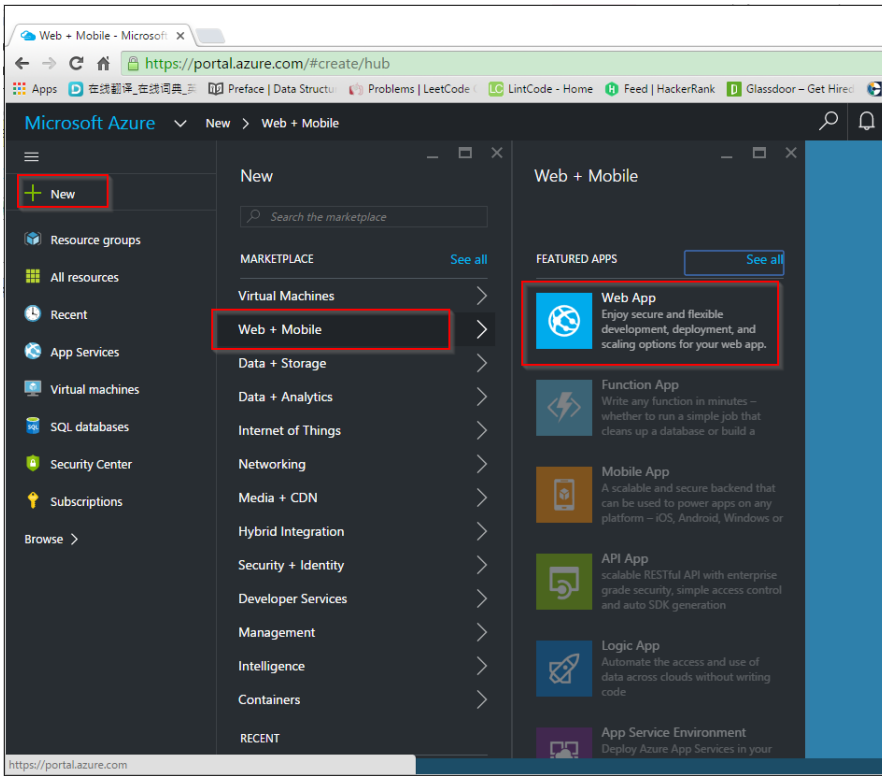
Web + Mobile - Microsof

https://portal.azure.com/#create/hub

Apps 在线翻译_在线词典_王 Preface | Data Structu Problems | LeetCode LintCode - Home Feed | HackerRank Glassdoor – Get Hired

Microsoft Azure New > Web + Mobile

New

Resource groups

All resources

Recent

App Services

Virtual machines

SQL databases

Security Center

Subscriptions

Browse >

New

Search the marketplace

MARKETPLACE See all

Virtual Machines

Web + Mobile

Data + Storage

Data + Analytics

Internet of Things

Networking

Media + CDN

Hybrid Integration

Security + Identity

Developer Services

Management

Intelligence

Containers

RECENT

Web + Mobile

FEATURED APPS See all

Web App
Enjoy secure and flexible development, deployment, and scaling options for your web app.

Function App
Write any function in minutes – whether to run a simple job that cleans up a database or build a

Mobile App
A scalable and secure backend that can be used to power apps on any platform – iOS, Android, Windows or

API App
scalable RESTful API with enterprise grade security, simple access control and auto SDK generation

Logic App
Automate the access and use of data across clouds without writing code

App Service Environment
Deploy Azure App Services in your

https://portal.azure.com